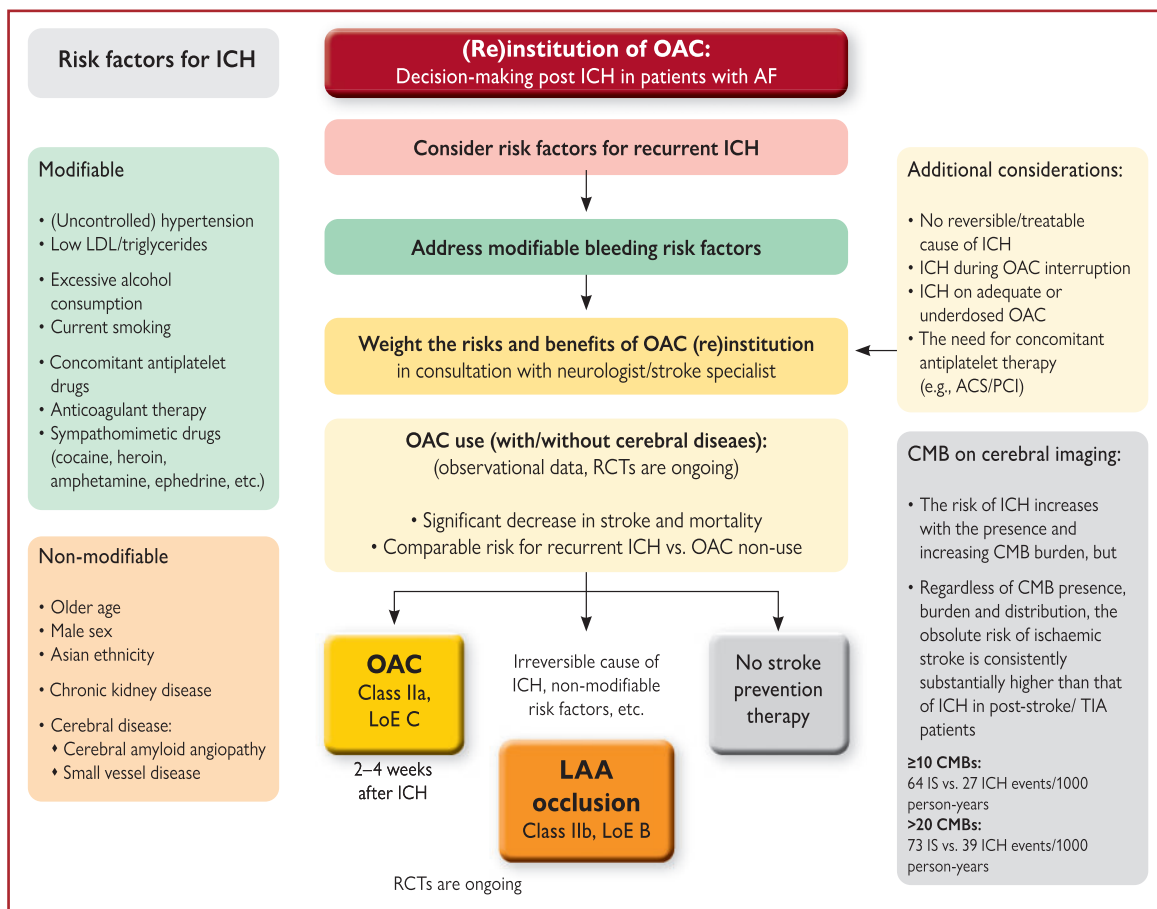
Risk factors for ICH

Modifiable

• (Uncontrolled) hypertension
• Low LDL/triglycerides
• Excessive alcohol consumption
• Current smoking
• Concomitant antiplatelet drugs
• Anticoagulant therapy
• Sympathomimetic drugs (cocaine, heroin, amphetamine, ephedrine, etc.)

Non-modifiable

• Older age
• Male sex
• Asian ethnicity
• Chronic kidney disease
• Cerebral disease:
♦ Cerebral amyloid angiopathy
♦ Small vessel disease

(Re)institution of OAC:
Decision-making post ICH in patients with AF

Consider risk factors for recurrent ICH

Address modifiable bleeding risk factors

Weight the risks and benefits of OAC (re)institution
in consultation with neurologist/stroke specialist

OAC use (with/without cerebral diseaes):
(observational data, RCTs are ongoing)

• Significant decrease in stroke and mortality
• Comparable risk for recurrent ICH vs. OAC non-use

OAC
Class IIa,
LoE C

2–4 weeks after ICH

Irreversible cause of ICH, non-modifiable risk factors, etc.

LAA occlusion
Class IIb, LoE B

RCTs are ongoing

No stroke prevention therapy

Additional considerations:

• No reversible/treatable cause of ICH
• ICH during OAC interruption
• ICH on adequate or underdosed OAC
• The need for concomitant antiplatelet therapy (e.g., ACS/PCI)

CMB on cerebral imaging:

• The risk of ICH increases with the presence and increasing CMB burden, but
• Regardless of CMB presence, burden and distribution, the obsolute risk of ischaemic stroke is consistently substantially higher than that of ICH in post-stroke/ TIA patients

≥10 CMBs:
64 IS vs. 27 ICH events/1000 person-years
>20 CMBs:
73 IS vs. 39 ICH events/1000 person-years